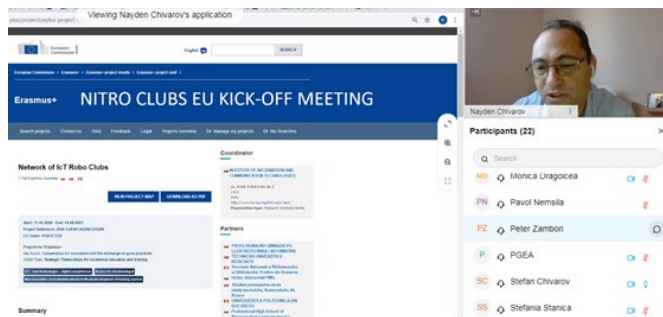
Viewing Nayden Chivarov's application

plus/projects/eplus-project

European Commission

English EN

SEARCH

European Commission > Erasmus+ > Erasmus+ project results > Erasmus+ project card

Erasmus+

NITRO CLUBS EU KICK-OFF MEETING

Search projects Contact us FAQ Feedback Login Projects overview Dr. Manage my projects Dr. My favorites

Network of IoT Robo Clubs

VIEW PROJECT MAP

DOWNLOAD AS PDF

Coordinator

INSTITUTE OF INFORMATION AND COMMUNICATION TECHNOLOGIES

Partners

PROFILIRANA GIMNAZIA S UCHENE NA CHUZHDI EZITSI

Summary

Nayden Chivarov

Participants (22)

Search

MD Monica Dragoicea

PN Pavol Nemsila

PZ Peter Zambori

P PGEA

SC Stefan Chivarov

SS Stefania Stanica